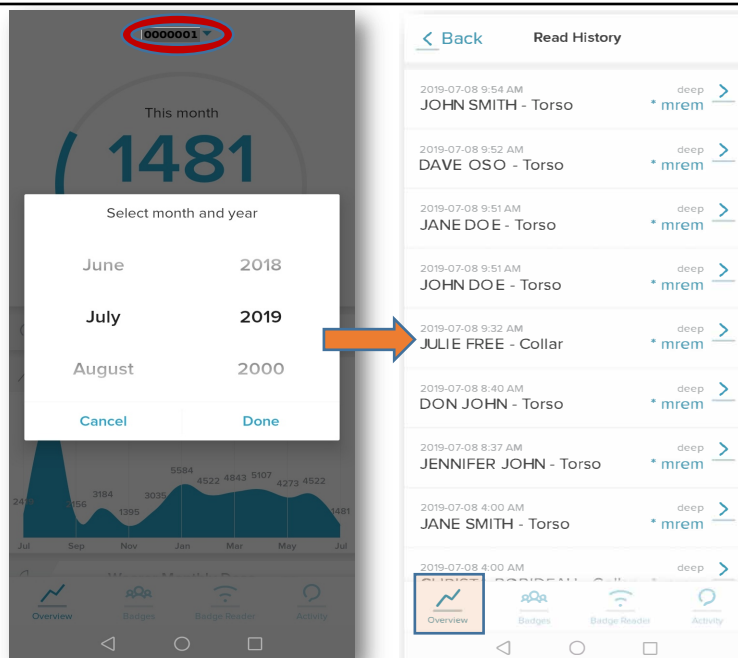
0000001

This month

1481

Select month and year

June 2018

July 2019

August 2000

Cancel Done

2418 2156 3184 1395 3035 5584 4522 4843 5107 4273 4522 1481

Jul Sep Nov Jan Mar May Jul

Overview Badges Badge Reader Activity

< Back Read History

2019-07-08 9:54 AM
JOHN SMITH - Torso
deep
* mrem

2019-07-08 9:52 AM
DAVE OSO - Torso
deep
* mrem

2019-07-08 9:51 AM
JANE DOE - Torso
deep
* mrem

2019-07-08 9:51 AM
JOHN DOE - Torso
deep
* mrem

2019-07-08 9:32 AM
JULIE FREE - Collar
deep
* mrem

2019-07-08 8:40 AM
DON JOHN - Torso
deep
* mrem

2019-07-08 8:37 AM
JENNIFER JOHN - Torso
deep
* mrem

2019-07-08 4:00 AM
JANE SMITH - Torso
deep
* mrem

2019-07-08 4:00 AM
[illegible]
deep

Overview Badges Badge Reader Activity